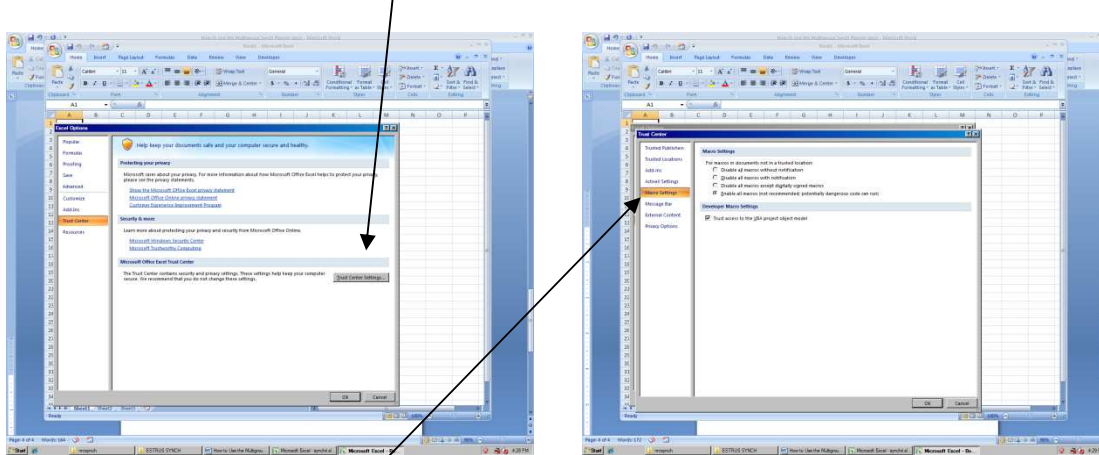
Home Insert Page Layout Formulas Data Review View Developer

A1

Excel Options

Popular
Formulas
Proofing
Save
Advanced
Customize
Add-Ins
Trust Center
Resources

Help keep your documents safe and your computer secure and healthy.

Protecting your privacy

Microsoft cares about your privacy. For more information about how Microsoft Office Excel helps to protect your privacy, please see the privacy statements.

Show the Microsoft Office Excel privacy statement
Microsoft Office Online privacy statement
Customer Experience Improvement Program

Security & more

Learn more about protecting your privacy and security from Microsoft Office Online.

Microsoft Windows Security Center
Microsoft Trustworthy Computing

Microsoft Office Excel Trust Center

The Trust Center contains security and privacy settings. These settings help keep your computer secure. We recommend that you do not change these settings.

Trust Center Settings...

OK Cancel

Ready

Start

Microsoft Excel

Trust Center

Trusted Publishers
Trusted Locations
Add-ins
ActiveX Settings
Macro Settings
Message Bar
External Content
Privacy Options

Macro Settings

For macros in documents not in a trusted location:
Disable all macros without notification
Disable all macros with notification
Disable all macros except digitally signed macros
Enable all macros (not recommended; potentially dangerous code can run)

Developer Macro Settings

Trust access to the VBA project object model

OK Cancel

Ready

Start

Microsoft Excel